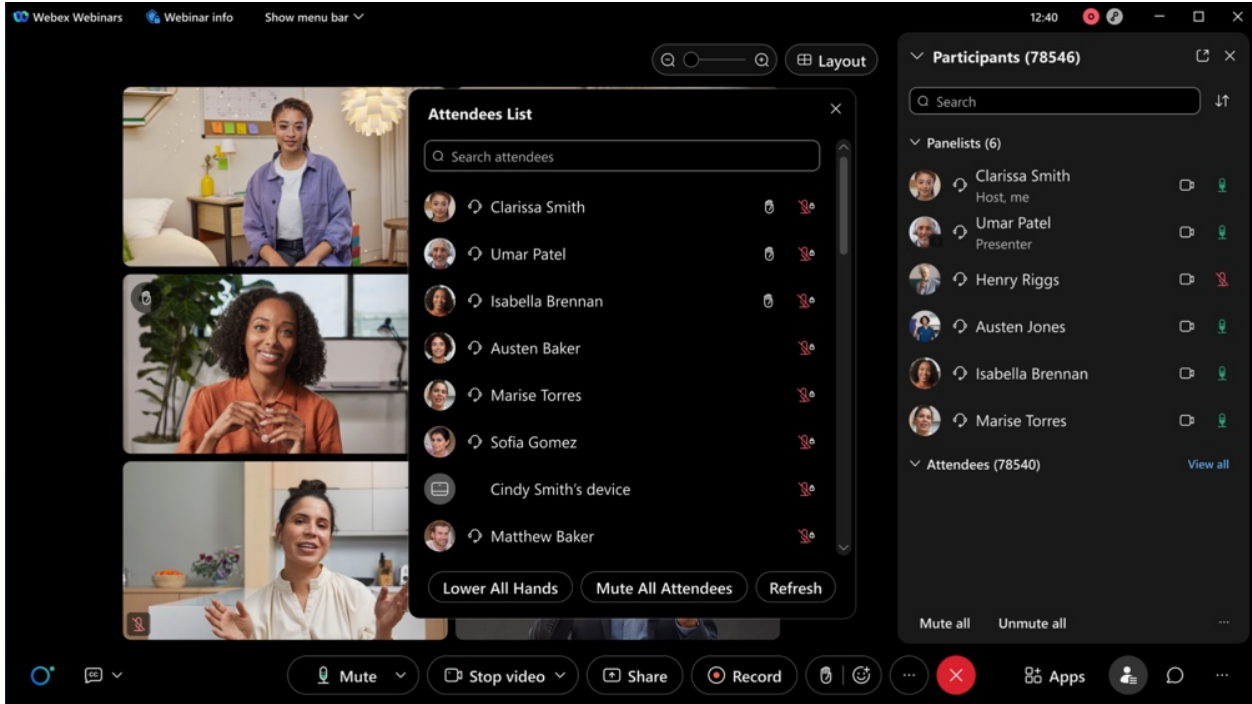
Webex Webinars Webinar info Show menu bar

12:40

Layout

Participants (78546)

Search

Panelists (6)

Clarissa Smith
Host, me

Umar Patel
Presenter

Henry Riggs

Austen Jones

Isabella Brennan

Marise Torres

Attendees (78540)

View all

Mute all

Unmute all

Attendees List

Search attendees

Clarissa Smith

Umar Patel

Isabella Brennan

Austen Baker

Marise Torres

Sofia Gomez

Cindy Smith's device

Matthew Baker

Lower All Hands

Mute All Attendees

Refresh

Mute

Stop video

Share

Record

Apps